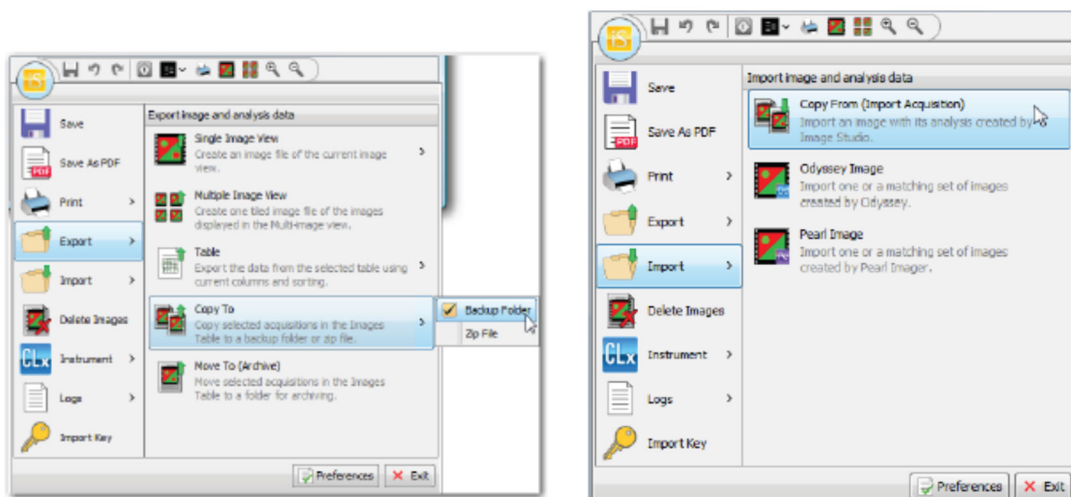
IS

Save

Save As PDF

Print

Export

Import

Delete Images

CLx Instrument

Logs

Import Key

Export image and analysis data

Single Image View
Create an image file of the current image view.

Multiple Image View
Create one tiled image file of the images displayed in the Multi-image view.

Table
Export the data from the selected table using current columns and sorting.

Copy To
Copy selected acquisitions in the Images Table to a backup folder or zip file.

Backup Folder

Zip File

Move To (Archive)
Move selected acquisitions in the Images Table to a folder for archiving.

Preferences

Exit

IS

Save

Save As PDF

Print

Export

Import

Delete Images

CLx Instrument

Logs

Import Key

Import image and analysis data

Copy From (Import Acquisition)
Import an image with its analysis created by Image Studio.

Odyssey Image
Import one or a matching set of images created by Odyssey.

Pearl Image
Import one or a matching set of images created by Pearl Imager.

Preferences

Exit